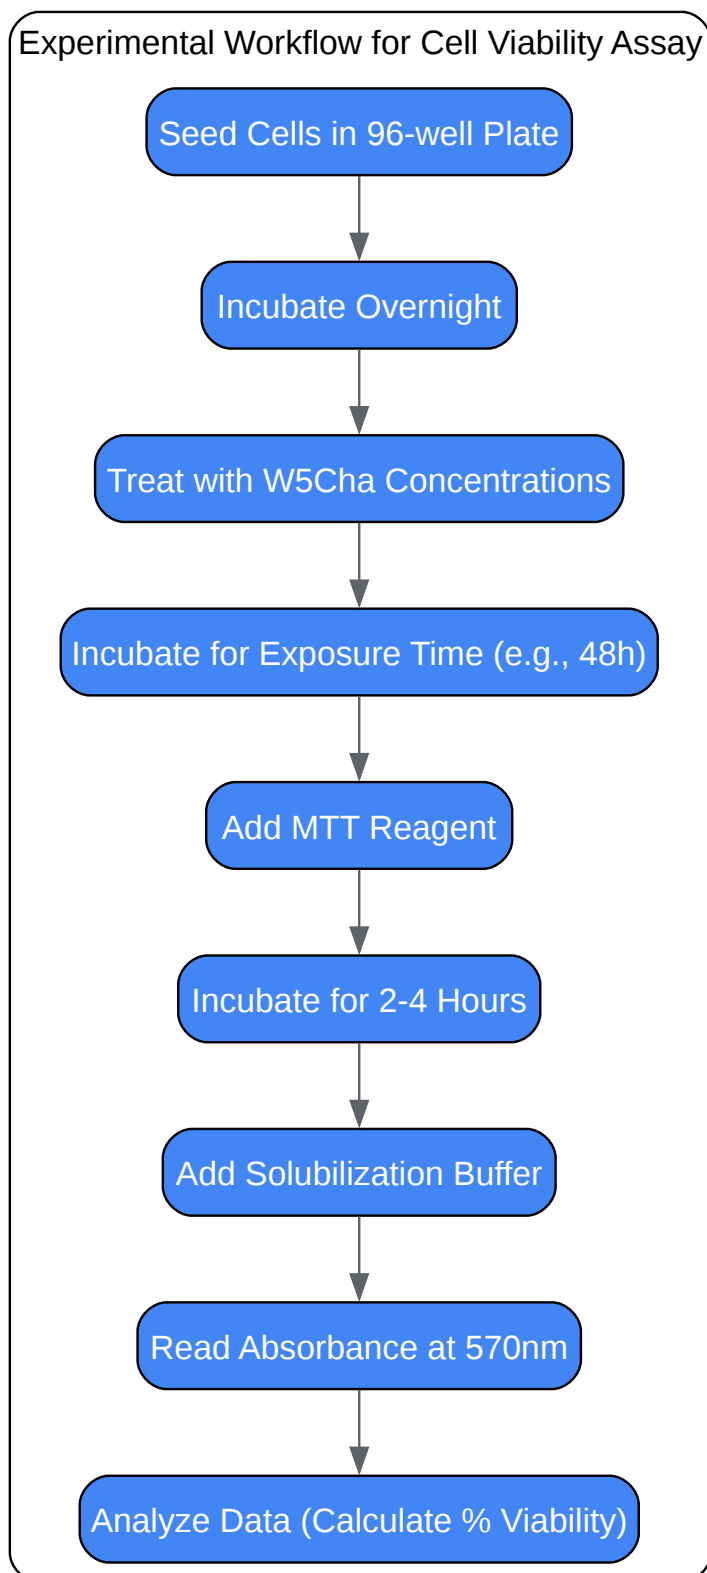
Experimental Workflow for Cell Viability Assay

Seed Cells in 96-well Plate

Incubate Overnight

Treat with W5Cha Concentrations

Incubate for Exposure Time (e.g., 48h)

Add MTT Reagent

Incubate for 2-4 Hours

Add Solubilization Buffer

Read Absorbance at 570nm

Analyze Data (Calculate % Viability)